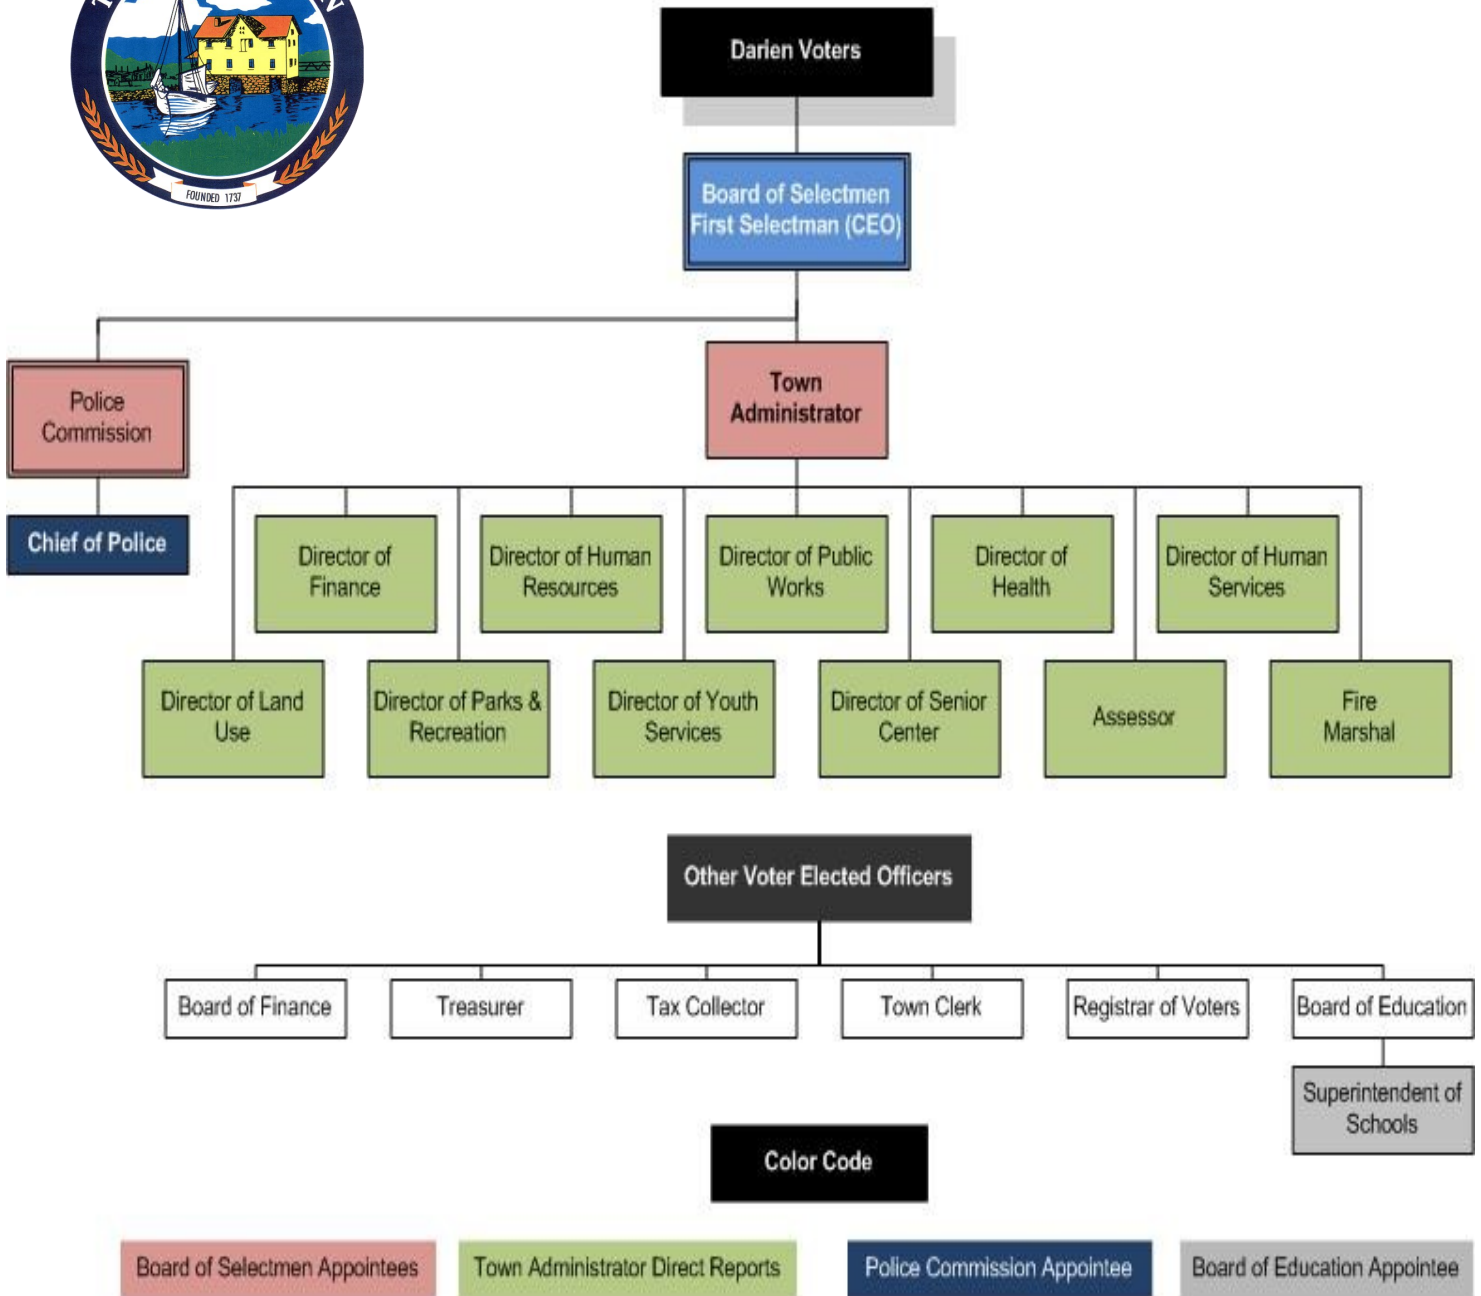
FOUNDED 1737

Darien Voters

Board of Selectmen
First Selectman (CEO)

Police Commission

Town Administrator

Chief of Police

Director of Finance

Director of Human Resources

Director of Public Works

Director of Health

Director of Human Services

Director of Land Use

Director of Parks & Recreation

Director of Youth Services

Director of Senior Center

Assessor

Fire Marshal

Other Voter Elected Officers

Board of Finance

Treasurer

Tax Collector

Town Clerk

Registrar of Voters

Board of Education

Superintendent of Schools

Color Code

Board of Selectmen Appointees

Town Administrator Direct Reports

Police Commission Appointee

Board of Education Appointee